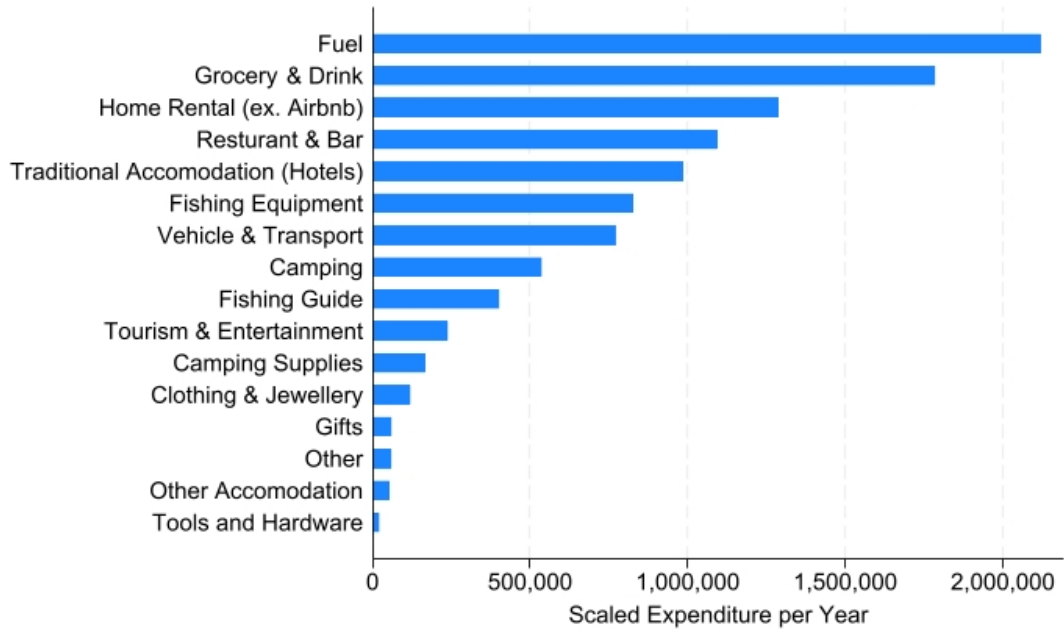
Fuel
Grocery & Drink
Home Rental (ex. Airbnb)
Resturant & Bar
Traditional Accomodation (Hotels)
Fishing Equipment
Vehicle & Transport
Camping
Fishing Guide
Tourism & Entertainment
Camping Supplies
Clothing & Jewellery
Gifts
Other
Other Accomodation
Tools and Hardware

0
500,000
1,000,000
1,500,000
2,000,000
Scaled Expenditure per Year